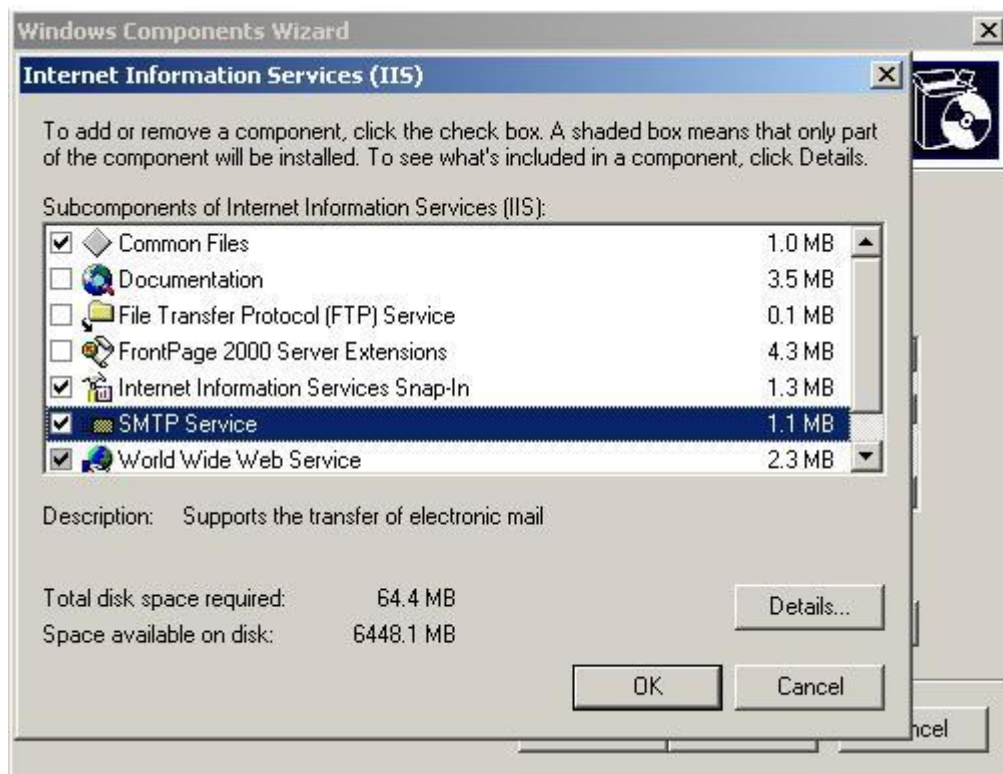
Windows Components Wizard

Internet Information Services (IIS)

To add or remove a component, click the check box. A shaded box means that only part of the component will be installed. To see what's included in a component, click Details.

Subcomponents of Internet Information Services (IIS):

| | | |
|---|---|---|
| ☑ | Common Files | 1.0 MB |
| ☐ | Documentation | 3.5 MB |
| ☐ | File Transfer Protocol (FTP) Service | 0.1 MB |
| ☐ | FrontPage 2000 Server Extensions | 4.3 MB |
| ☑ | Internet Information Services Snap-In | 1.3 MB |
| ☑ | SMTP Service | 1.1 MB |
| ☑ | World Wide Web Service | 2.3 MB |

Description: Supports the transfer of electronic mail

Total disk space required: 64.4 MB
Space available on disk: 6448.1 MB

Details...

OK

Cancel

ncel